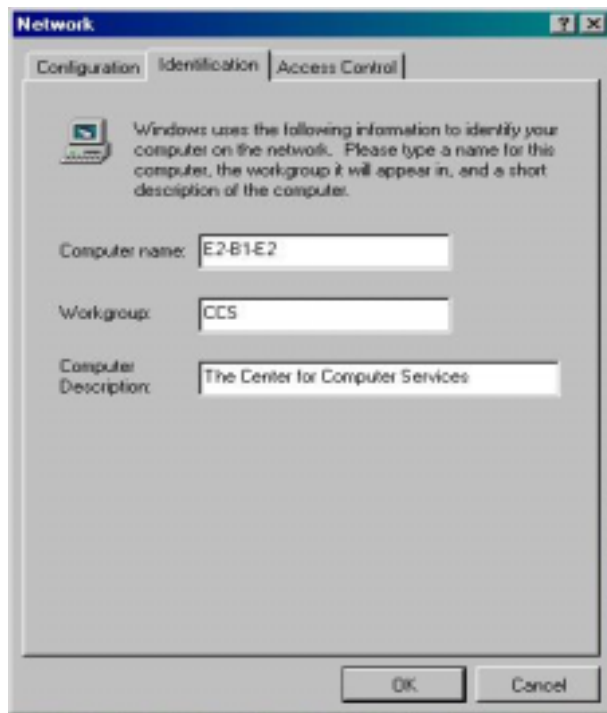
Network

Configuration | Identification | Access Control

Windows uses the following information to identify your computer on the network. Please type a name for this computer, the workgroup it will appear in, and a short description of the computer.

Computer name: E2-B1-E2

Workgroup: CCS

Computer Description: The Center for Computer Services

OK | Cancel